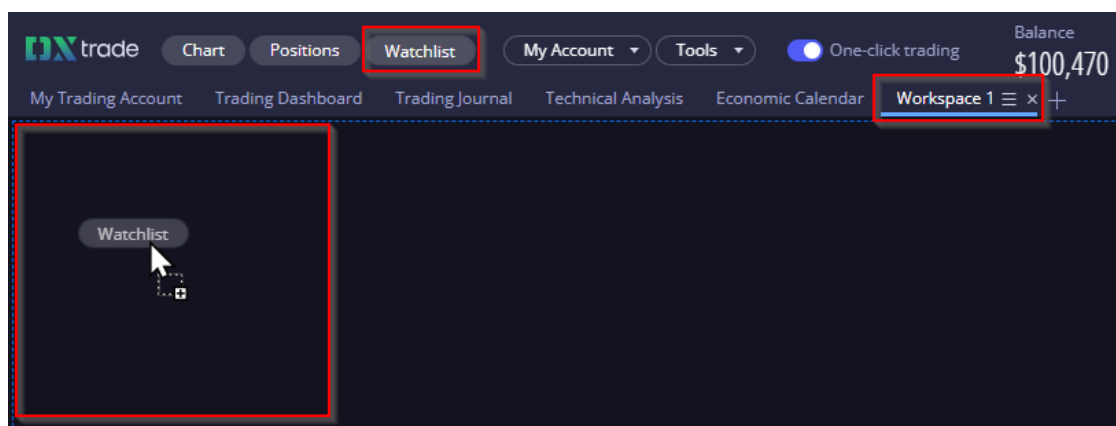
DX trade Chart Positions Watchlist My Account ▾ Tools ▾ One-click trading Balance $100,470

My Trading Account Trading Dashboard Trading Journal Technical Analysis Economic Calendar Workspace 1 ☰ × +

Watchlist